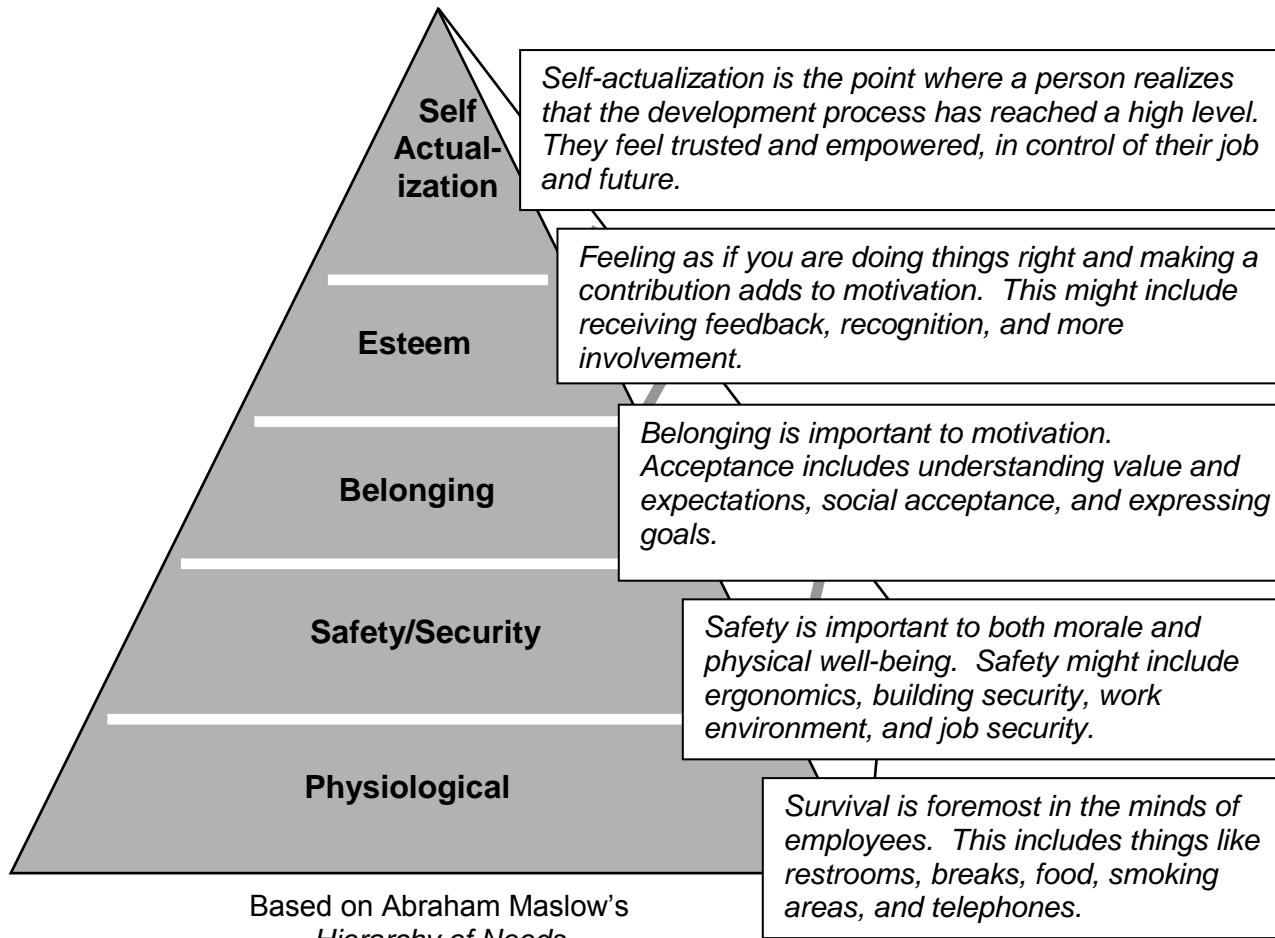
Self Actualization

Self-actualization is the point where a person realizes that the development process has reached a high level. They feel trusted and empowered, in control of their job and future.

Esteem

Feeling as if you are doing things right and making a contribution adds to motivation. This might include receiving feedback, recognition, and more involvement.

Belonging

Belonging is important to motivation. Acceptance includes understanding value and expectations, social acceptance, and expressing goals.

Safety/Security

Safety is important to both morale and physical well-being. Safety might include ergonomics, building security, work environment, and job security.

Physiological

Survival is foremost in the minds of employees. This includes things like restrooms, breaks, food, smoking areas, and telephones.

Based on Abraham Maslow's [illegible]